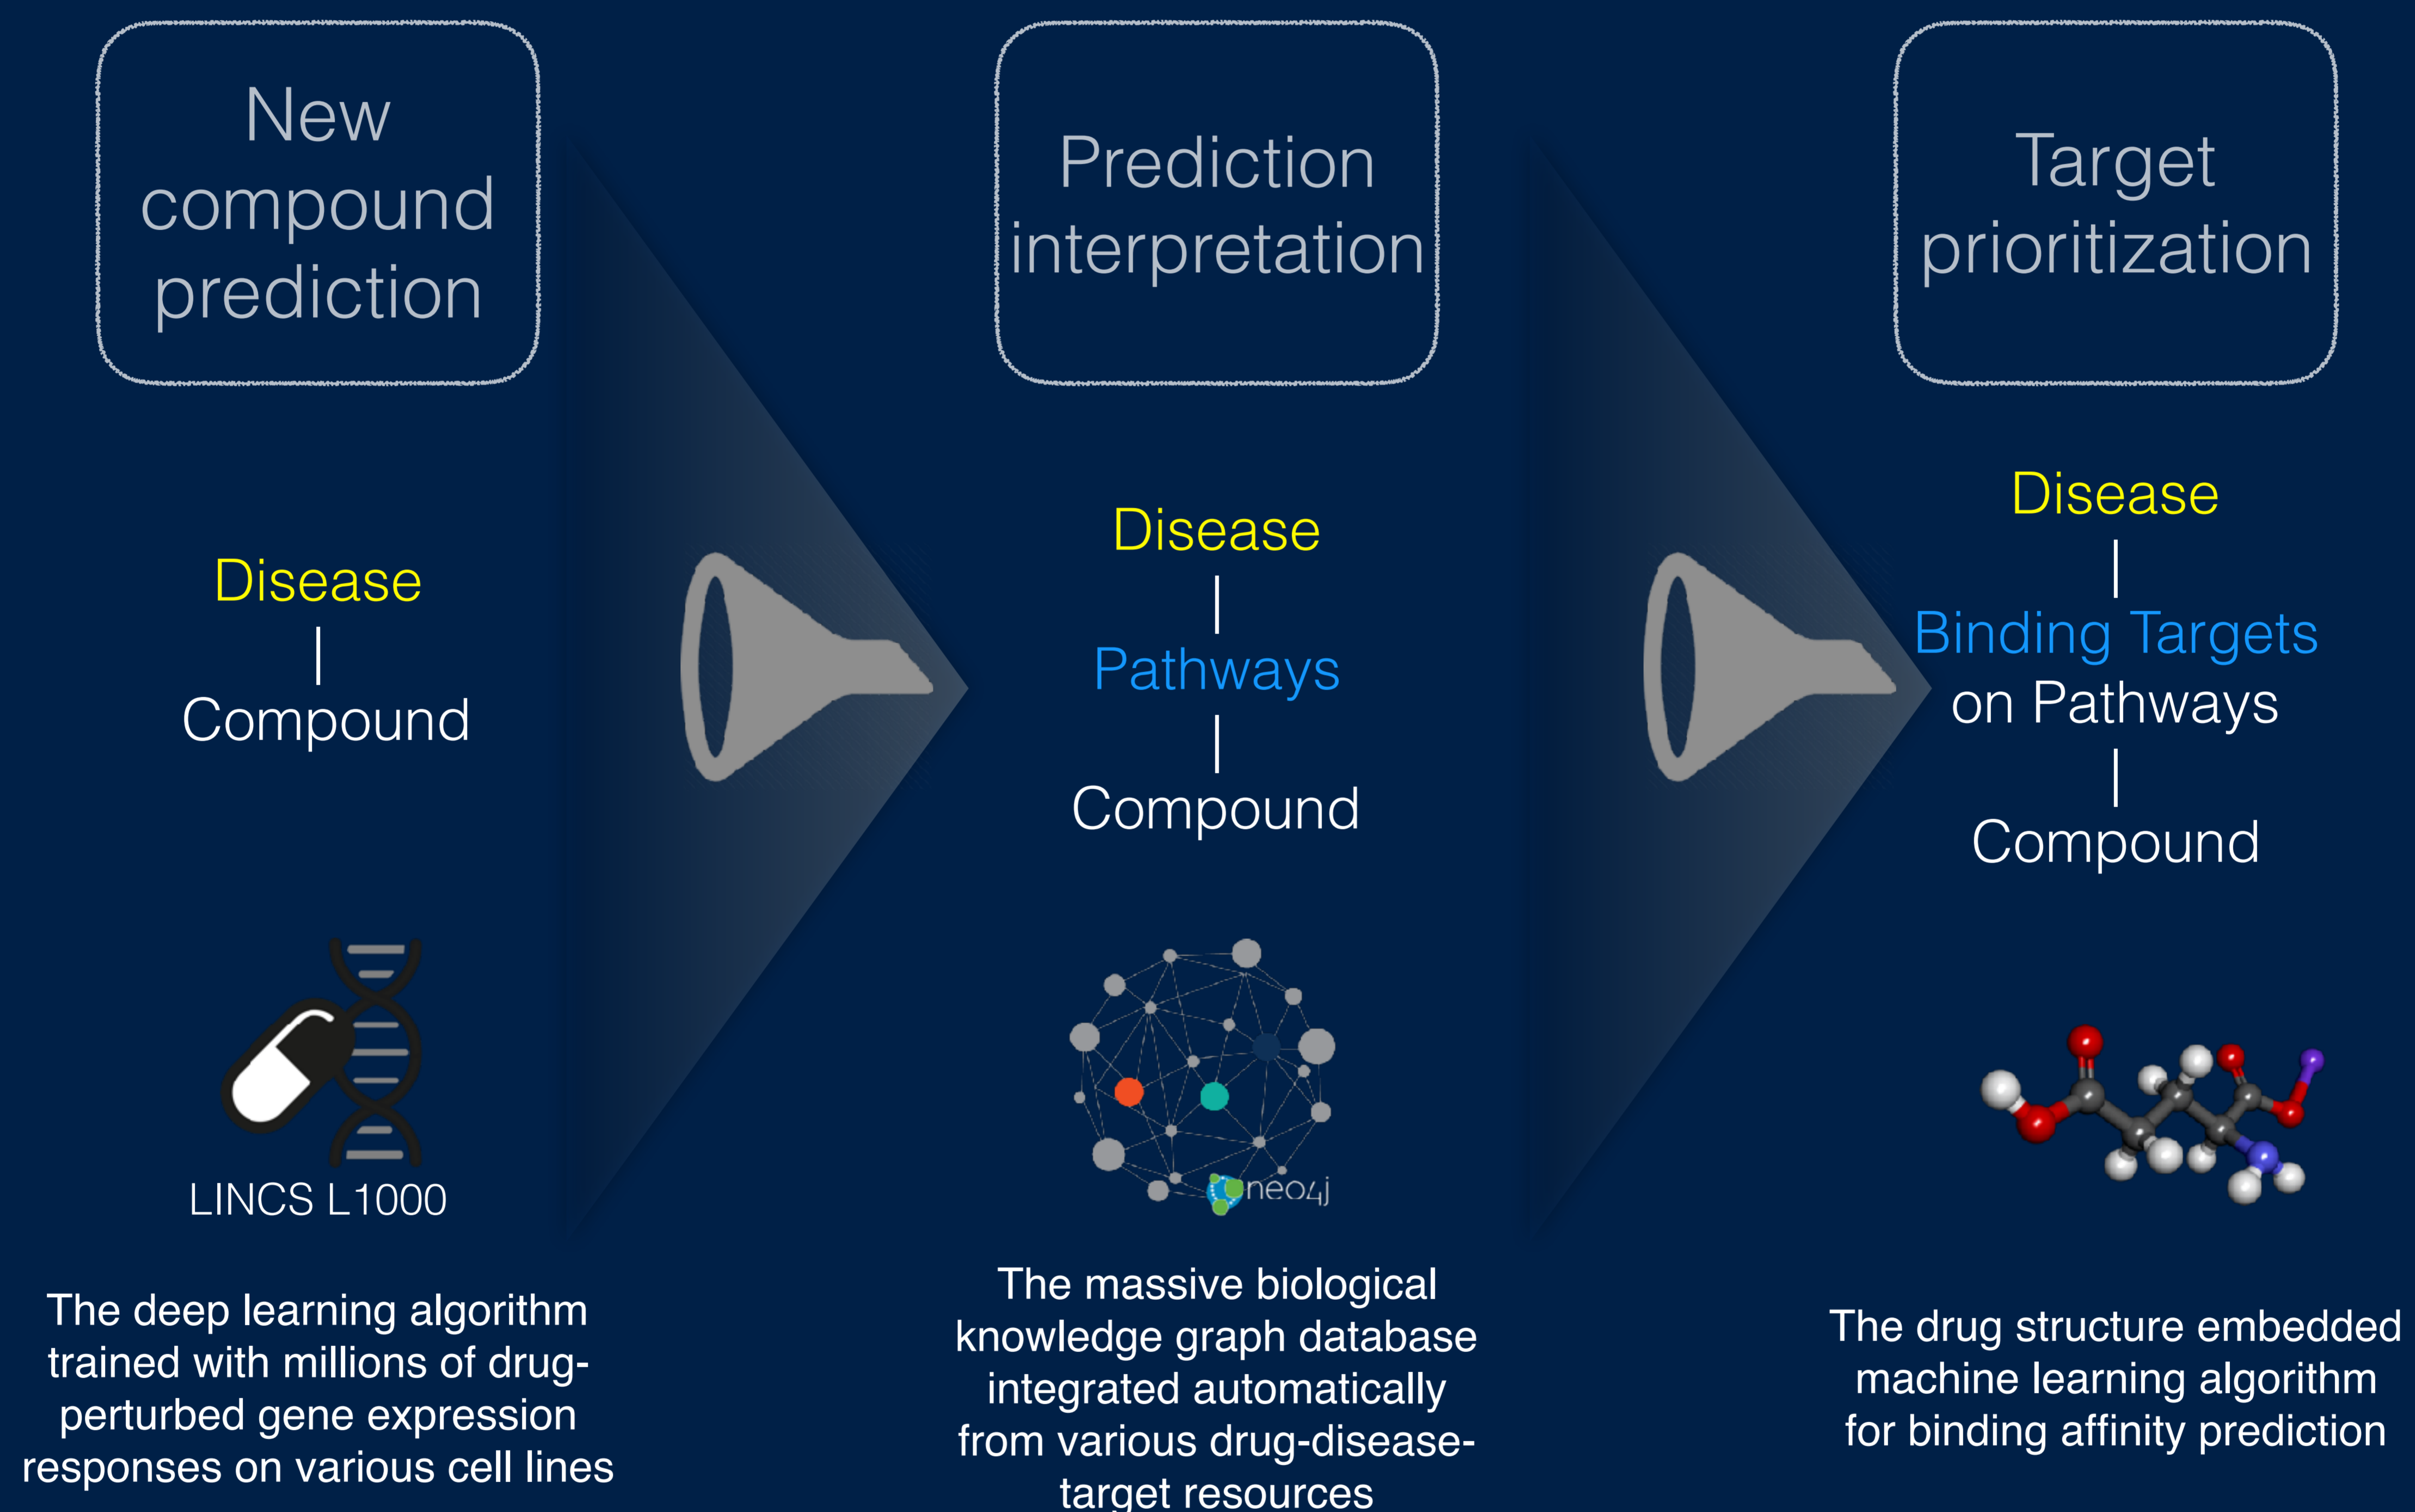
New compound prediction

Disease
|
Compound

LINCS L1000

The deep learning algorithm trained with millions of drug-perturbed gene expression responses on various cell lines

Prediction interpretation

Disease
|
Pathways
|
Compound

neo4j

The massive biological knowledge graph database integrated automatically from various drug-disease-target resources

Target prioritization

Disease
|
Binding Targets on Pathways
|
Compound

The drug structure embedded machine learning algorithm for binding affinity prediction